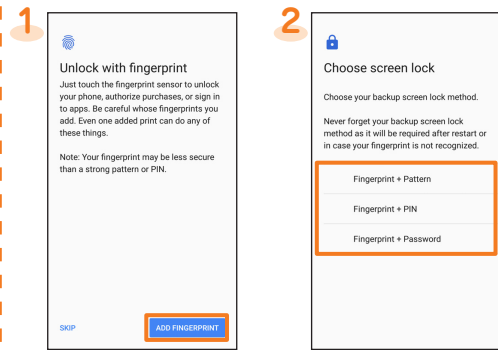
1

Unlock with fingerprint

Just touch the fingerprint sensor to unlock your phone, authorize purchases, or sign in to apps. Be careful whose fingerprints you add. Even one added print can do any of these things.

Note: Your fingerprint may be less secure than a strong pattern or PIN.

SKIP

ADD FINGERPRINT

2

Choose screen lock

Choose your backup screen lock method.

Never forget your backup screen lock method as it will be required after restart or in case your fingerprint is not recognized.

Fingerprint + Pattern

Fingerprint + PIN

Fingerprint + Password